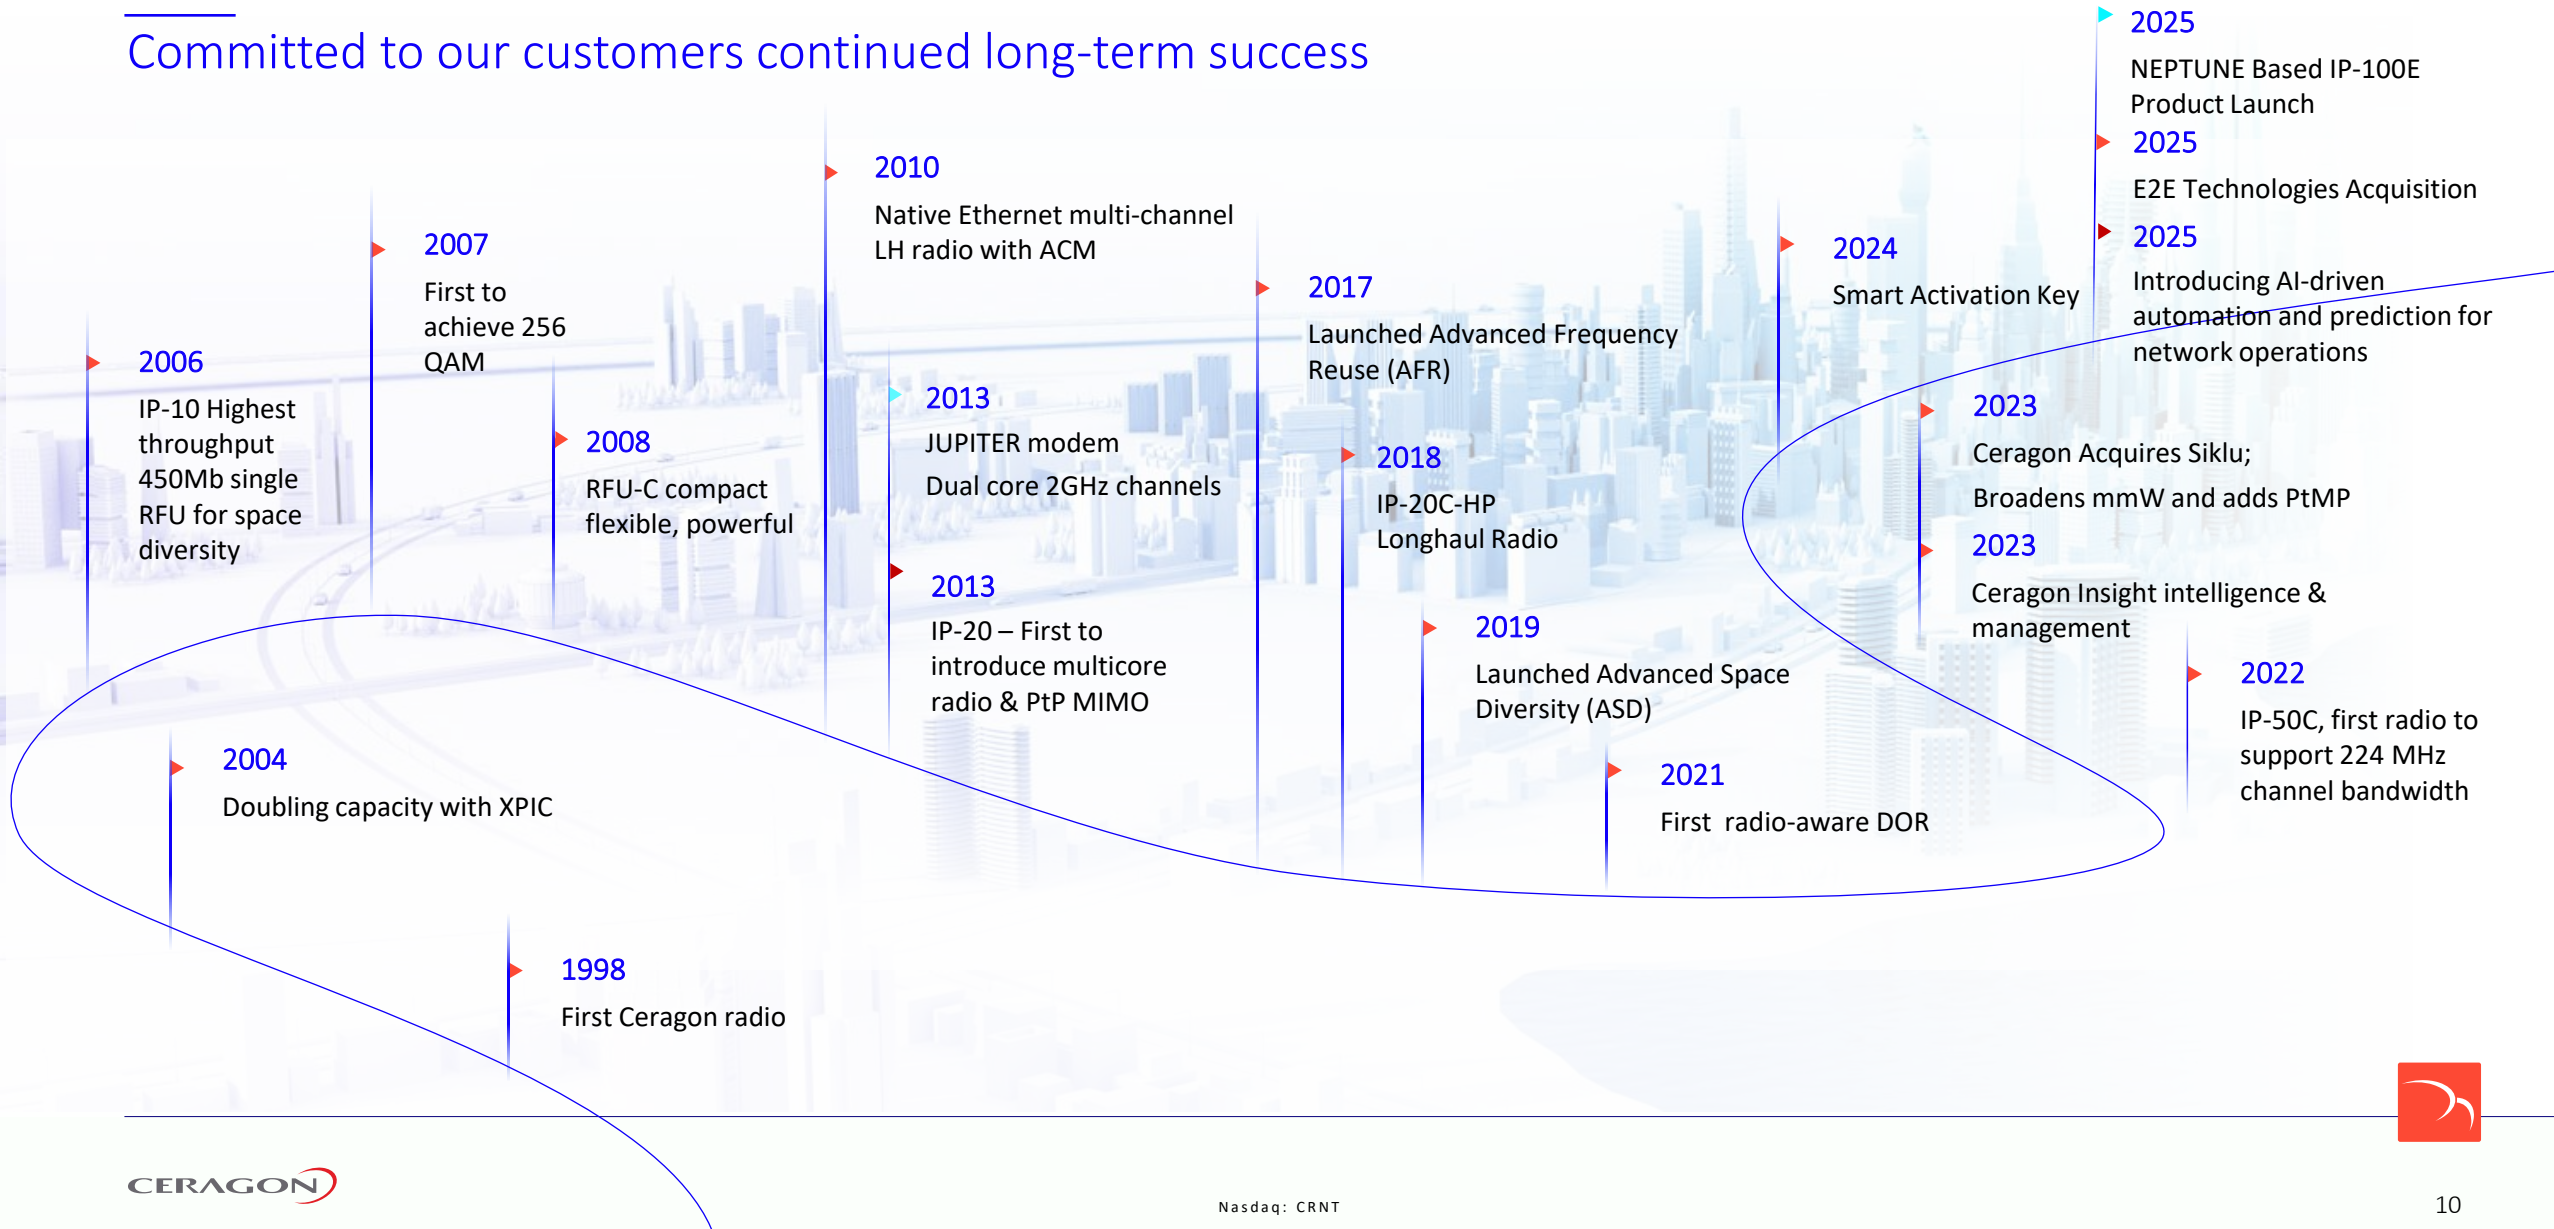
Committed to our customers continued long-term success

2025
NEPTUNE Based IP-100E Product Launch

2025
E2E Technologies Acquisition

2025
Introducing AI-driven automation and prediction for network operations

2007
First to achieve 256 QAM

2010
Native Ethernet multi-channel LH radio with ACM

2017
Launched Advanced Frequency Reuse (AFR)

2024
Smart Activation Key

2006
IP-10 Highest throughput 450Mb single RFU for space diversity

2008
RFU-C compact flexible, powerful

2013
JUPITER modem
Dual core 2GHz channels

2018
IP-20C-HP Longhaul Radio

2023
Ceragon Acquires Siklu;
Broadens mmW and adds PtMP

2023
Ceragon Insight intelligence & management

2013
IP-20 – First to introduce multicore radio & PtP MIMO

2019
Launched Advanced Space Diversity (ASD)

2022
IP-50C, first radio to support 224 MHz channel bandwidth

2004
Doubling capacity with XPIC

2021
First radio-aware DOR

1998
First Ceragon radio

CERAGON

Nasdaq: CRNT

10